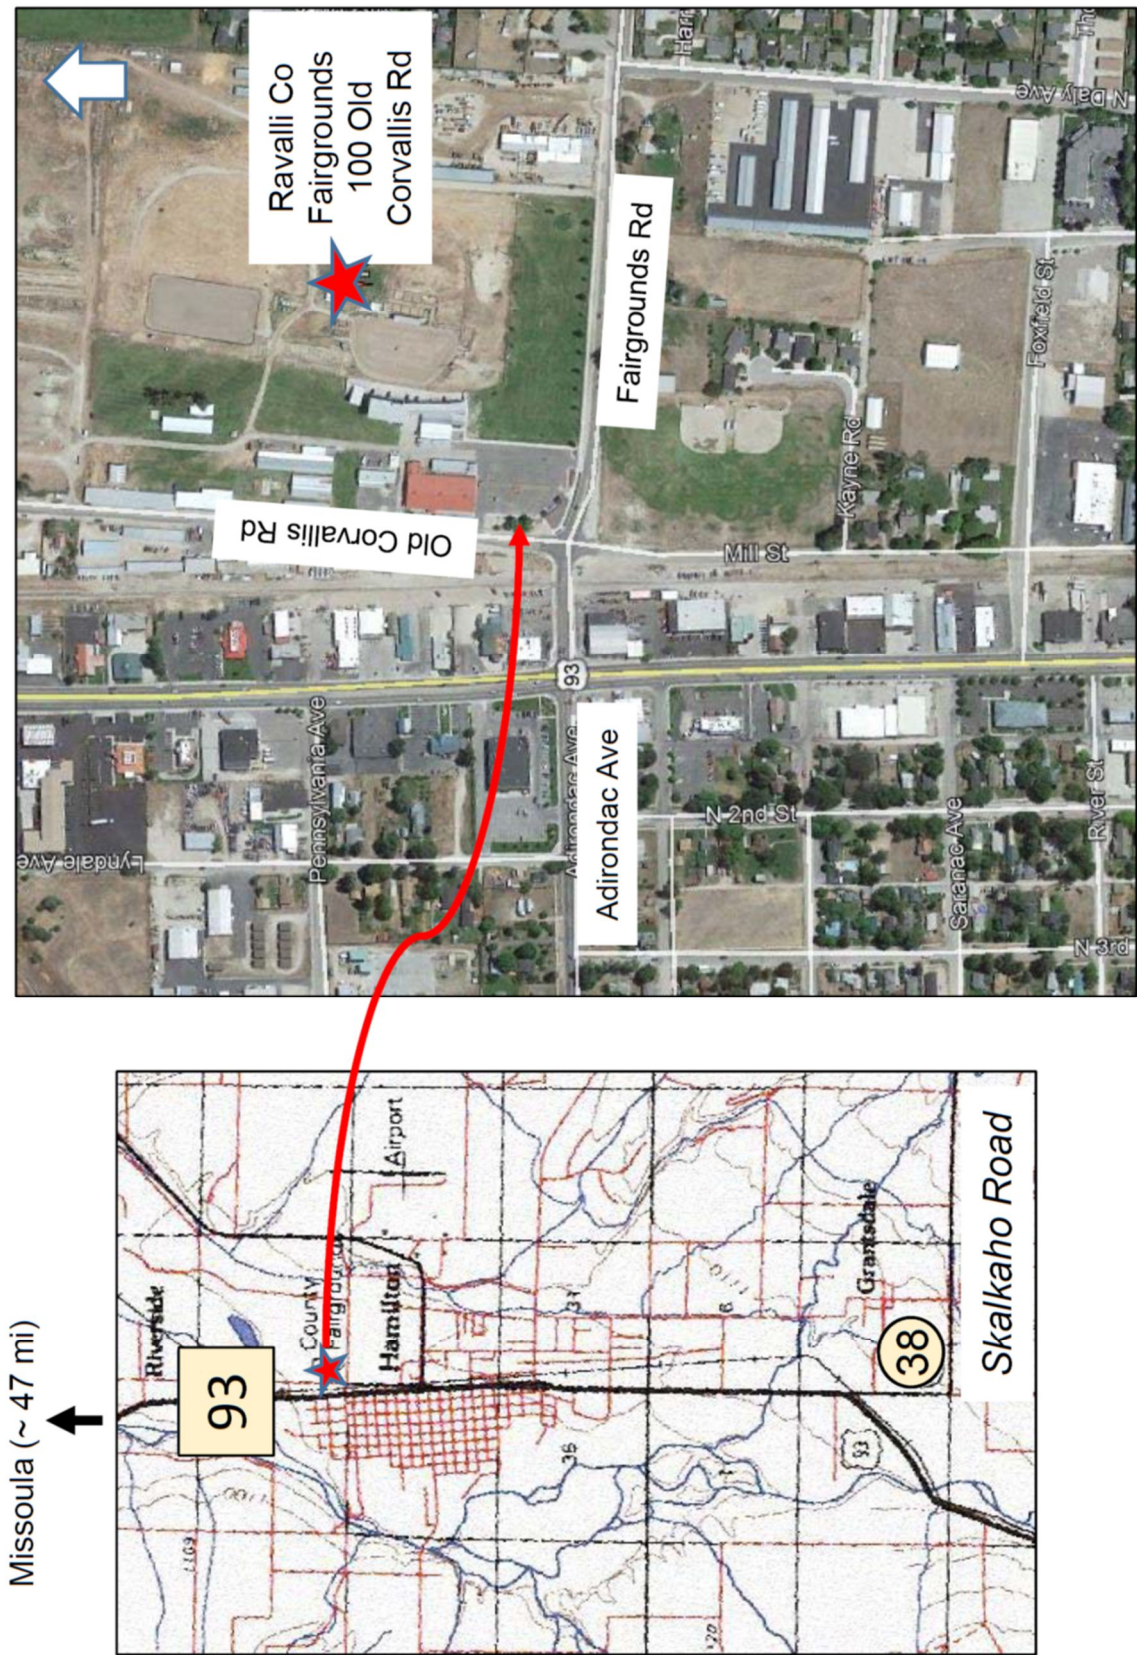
Ravalli Co Fairgrounds 100 Old Corvallis Rd

Fairgrounds Rd

Old Corvallis Rd

Mill St

Kayne Rd

Foxfield St

N Daly Ave

Harr

Pennsylvania Ave

Lyndale Ave

93

Adirondac Ave

Adirondac Ave

N 2nd St

Saranac Ave

River St

N 3rd

Missoula (~ 47 mi)

93

Riverside

County Fairgrounds

Hamilton

Airport

Grantsdale

38

Skalkaho Road

36

6

93